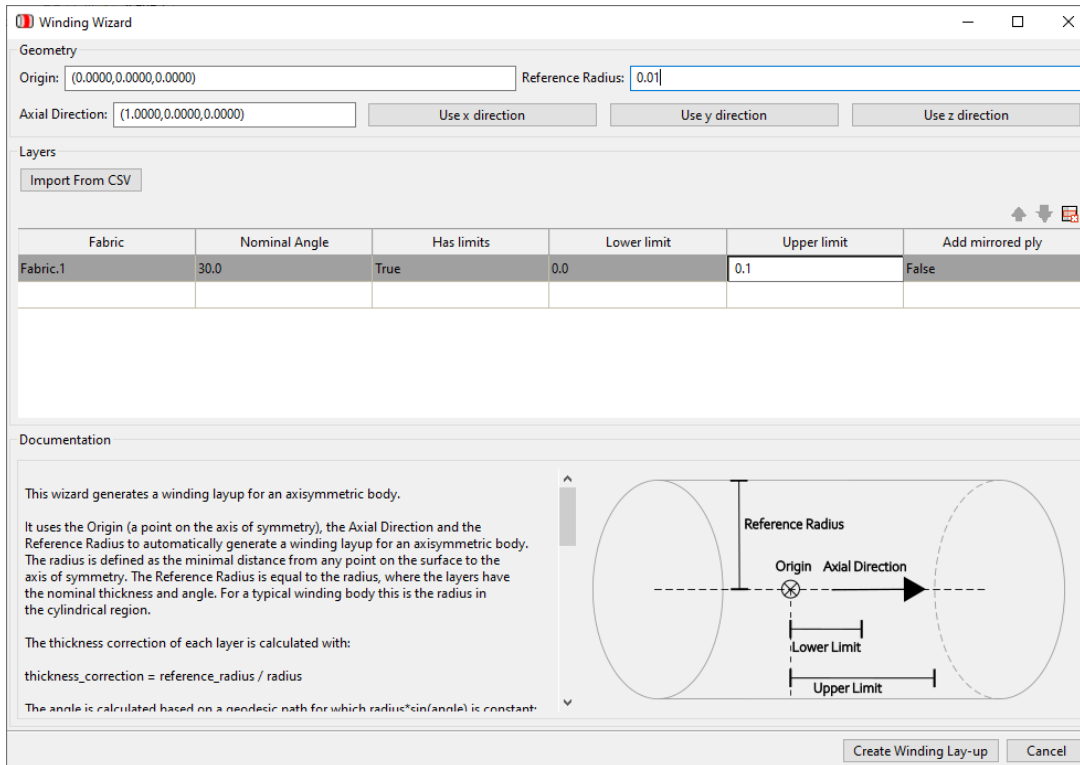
Winding Wizard

Geometry

Origin: (0.0000,0.0000,0.0000)

Reference Radius: 0.01

Axial Direction: (1.0000,0.0000,0.0000)

Use x direction

Use y direction

Use z direction

Layers

Import From CSV

| Fabric | Nominal Angle | Has limits | Lower limit | Upper limit | Add mirrored ply |
|---|---|---|---|---|---|
| Fabric.1 | 30.0 | True | 0.0 | 0.1 | False |
| | | | | | |

Documentation

This wizard generates a winding layup for an axisymmetric body.

It uses the Origin (a point on the axis of symmetry), the Axial Direction and the Reference Radius to automatically generate a winding layup for an axisymmetric body. The radius is defined as the minimal distance from any point on the surface to the axis of symmetry. The Reference Radius is equal to the radius, where the layers have the nominal thickness and angle. For a typical winding body this is the radius in the cylindrical region.

The thickness correction of each layer is calculated with:

thickness_correction = reference_radius / radius

The angle is calculated based on a geodesic path for which radius*sin(angle) is constant:

Reference Radius

Origin

Axial Direction

Lower Limit

Upper Limit

Create Winding Lay-up

Cancel